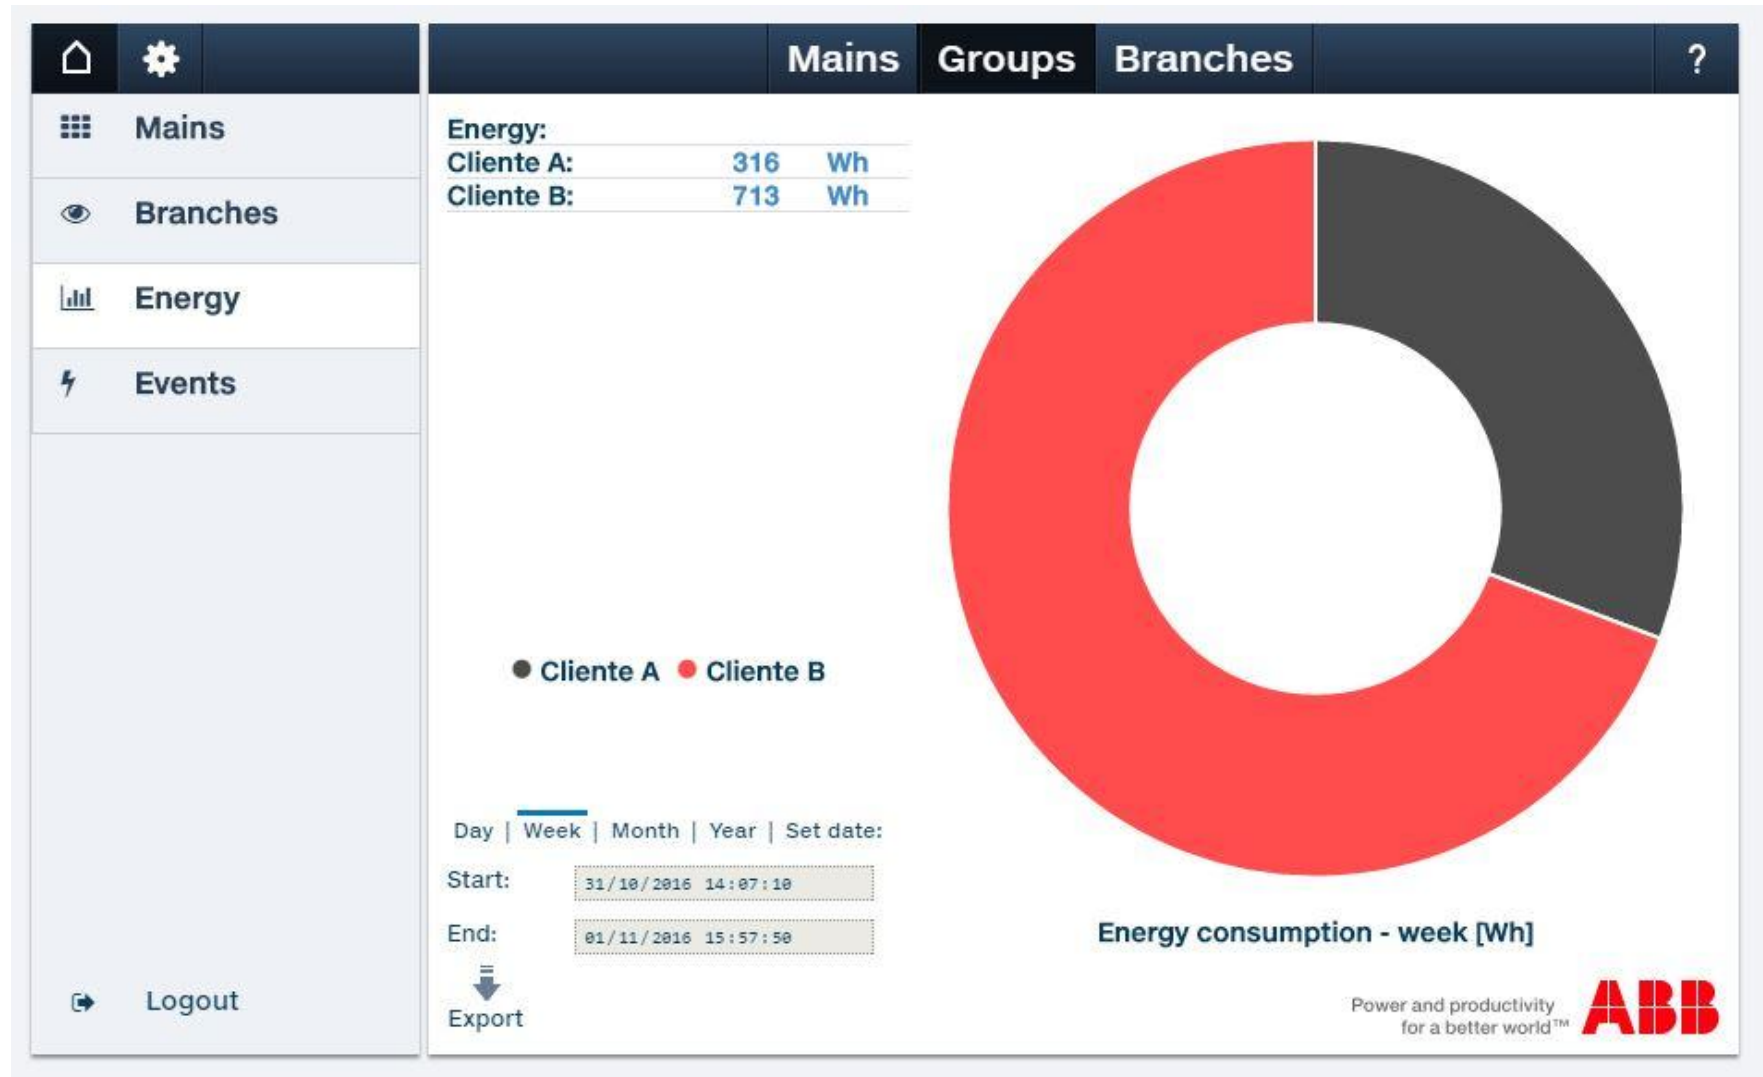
Mains Groups Branches ?

Mains
Branches
Energy
Events

Energy:

| Cliente A: | 316 | Wh |
|---|---|---|
| Cliente B: | 713 | Wh |

● Cliente A ● Cliente B

Day | Week | Month | Year | Set date:

Start: 31/10/2016 14:07:10

End: 01/11/2016 15:57:50

Export

Energy consumption - week [Wh]

Logout

Power and productivity for a better world™ ABB